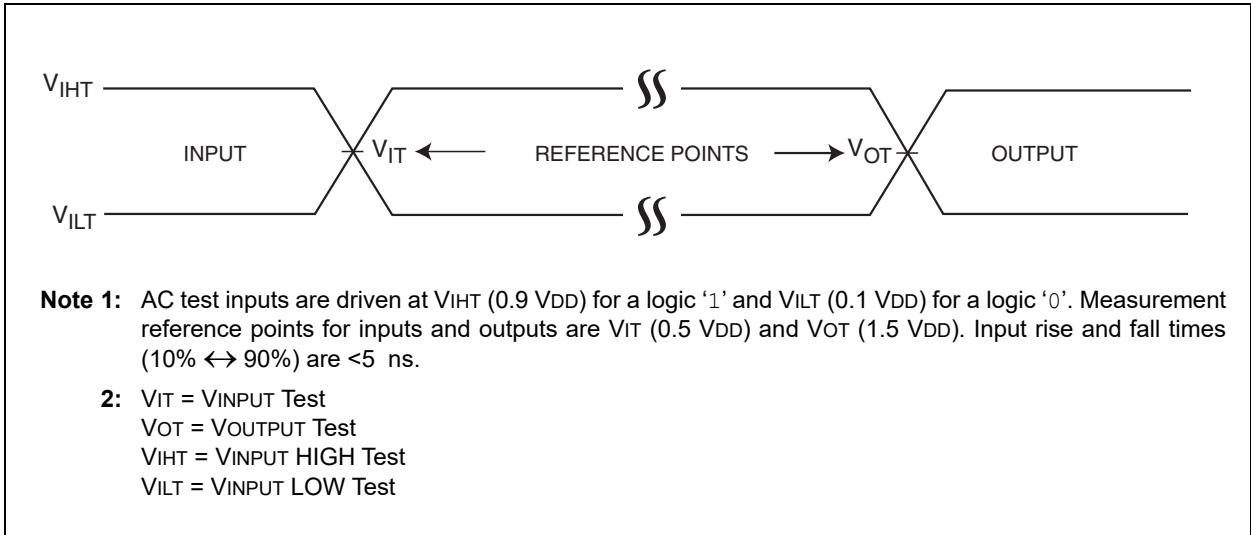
$V_{IHT}$

INPUT

$V_{IT}$

REFERENCE POINTS

$V_{OT}$

OUTPUT

$V_{ILT}$

**Note 1:** AC test inputs are driven at VIHT (0.9 VDD) for a logic '1' and VILT (0.1 VDD) for a logic '0'. Measurement reference points for inputs and outputs are VIT (0.5 VDD) and VOT (1.5 VDD). Input rise and fall times (10% $\leftrightarrow$ 90%) are <5 ns.

**2:** VIT = VINPUT Test
VOT = VOUTPUT Test
VIHT = VINPUT HIGH Test
VILT = VINPUT LOW Test